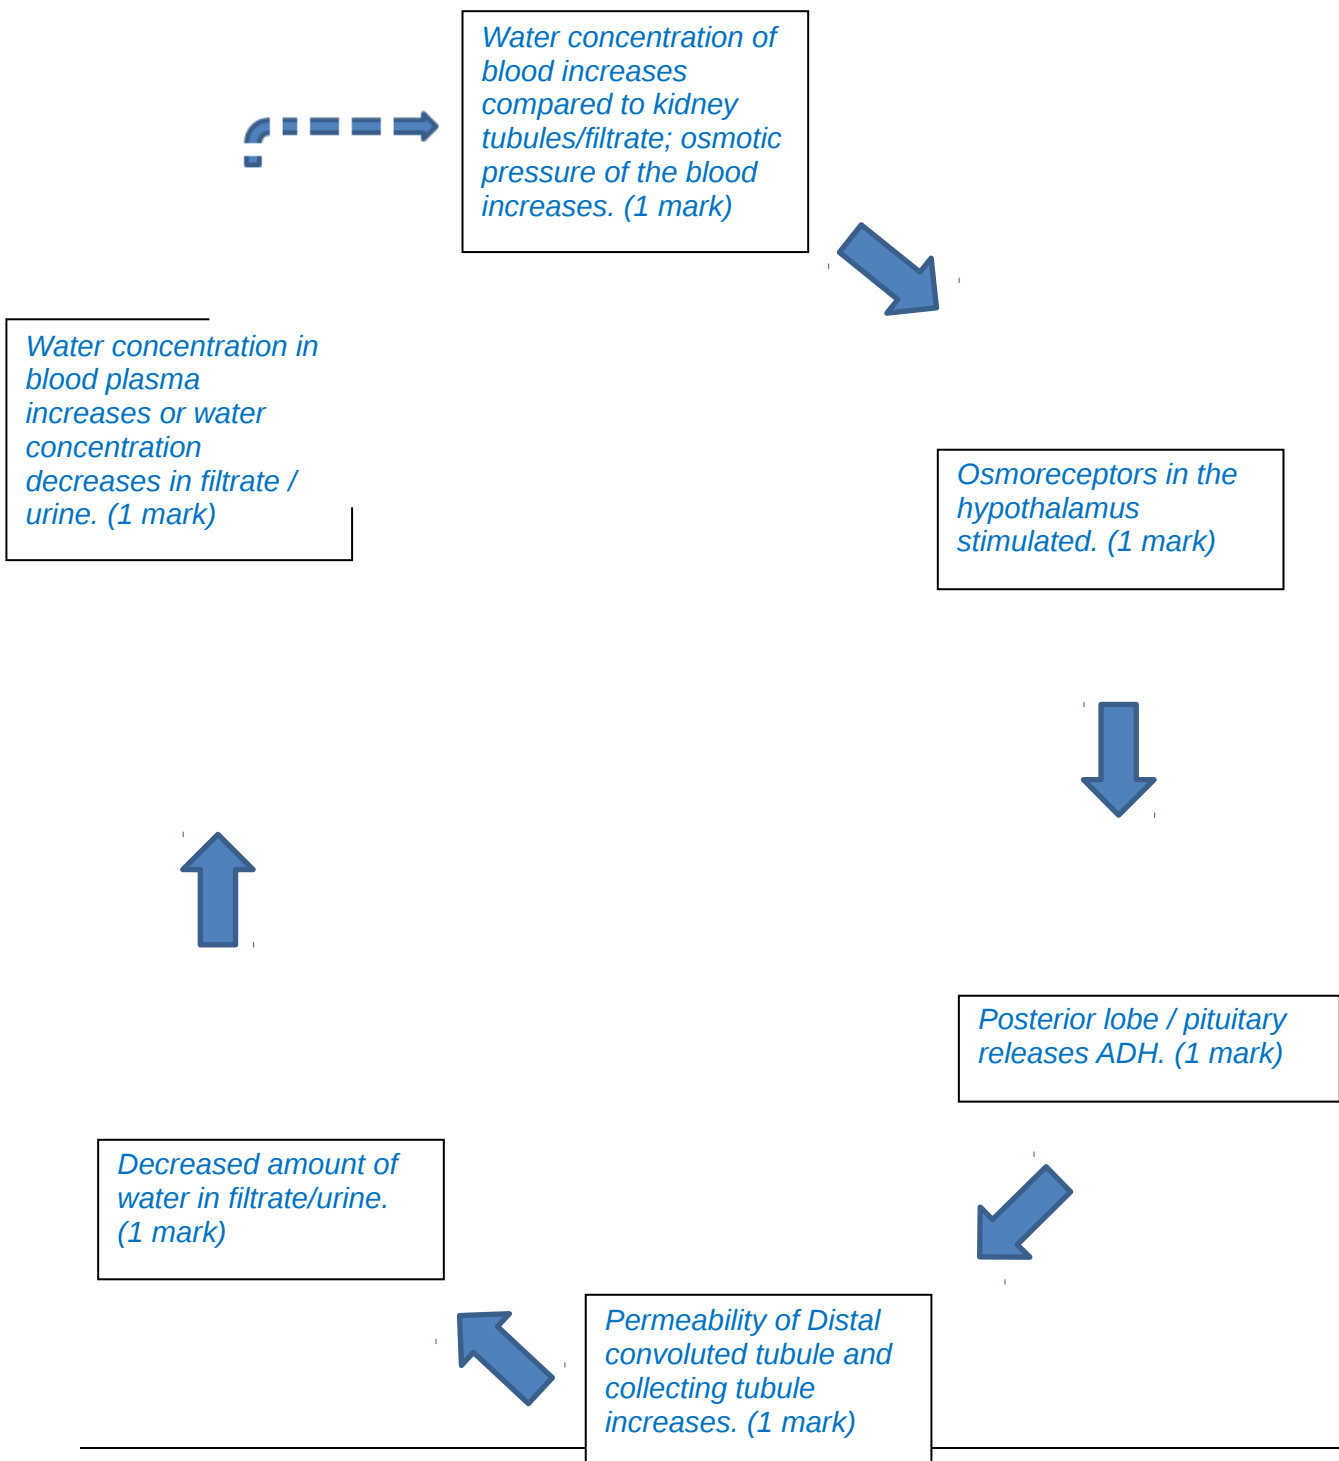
Water concentration of blood increases compared to kidney tubules/filtrate; osmotic pressure of the blood increases. (1 mark)

Osmoreceptors in the hypothalamus stimulated. (1 mark)

Posterior lobe / pituitary releases ADH. (1 mark)

Permeability of Distal convoluted tubule and collecting tubule increases. (1 mark)

Decreased amount of water in filtrate/urine. (1 mark)

Water concentration in blood plasma increases or water concentration decreases in filtrate / urine. (1 mark)